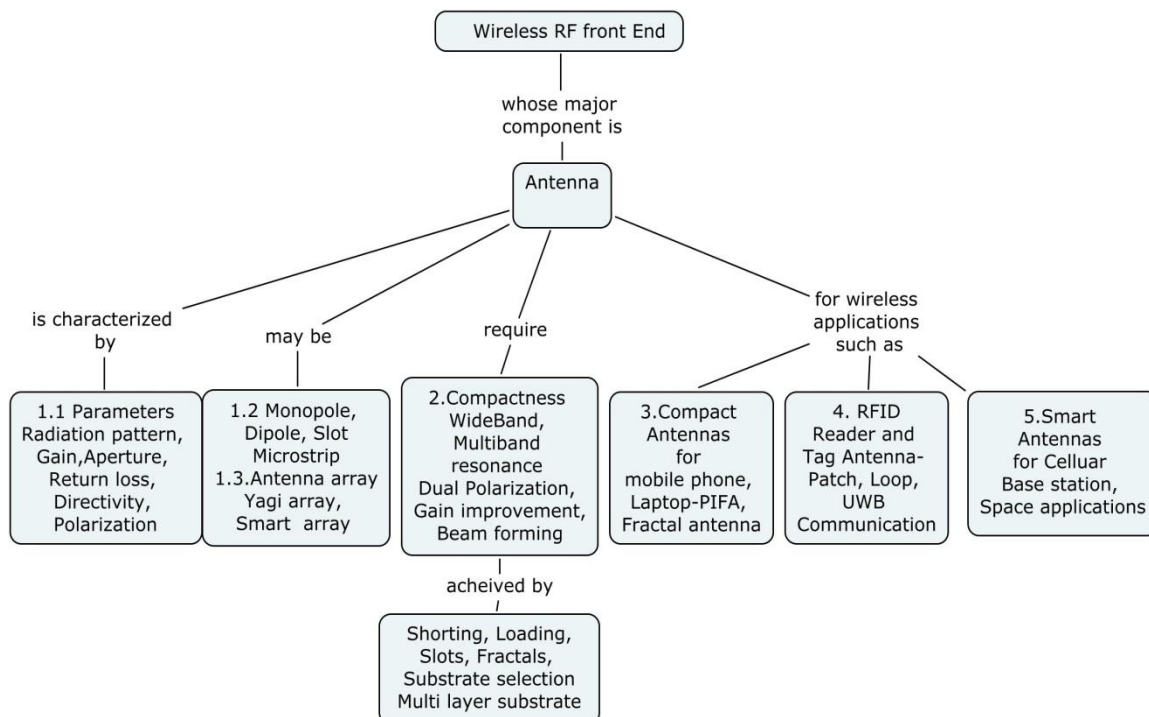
Wireless RF front End

whose major component is

Antenna

is characterized by

may be

require

for wireless applications such as

1.1 Parameters
Radiation pattern,
Gain,Aperture,
Return loss,
Directivity,
Polarization

1.2 Monopole,
Dipole, Slot
Microstrip
1.3.Antenna array
Yagi array,
Smart array

2.Compactness
WideBand,
Multiband
resonance
Dual Polarization,
Gain improvement,
Beam forming

3.Compact
Antennas
for
mobile phone,
Laptop-PIFA,
Fractal antenna

4. RFID
Reader and
Tag Antenna-Patch, Loop,
UWB
Communication

5.Smart
Antennas
for Celluar
Base station,
Space applications

acheived by

Shorting, Loading,
Slots, Fractals,
Substrate selection
Multi layer substrate